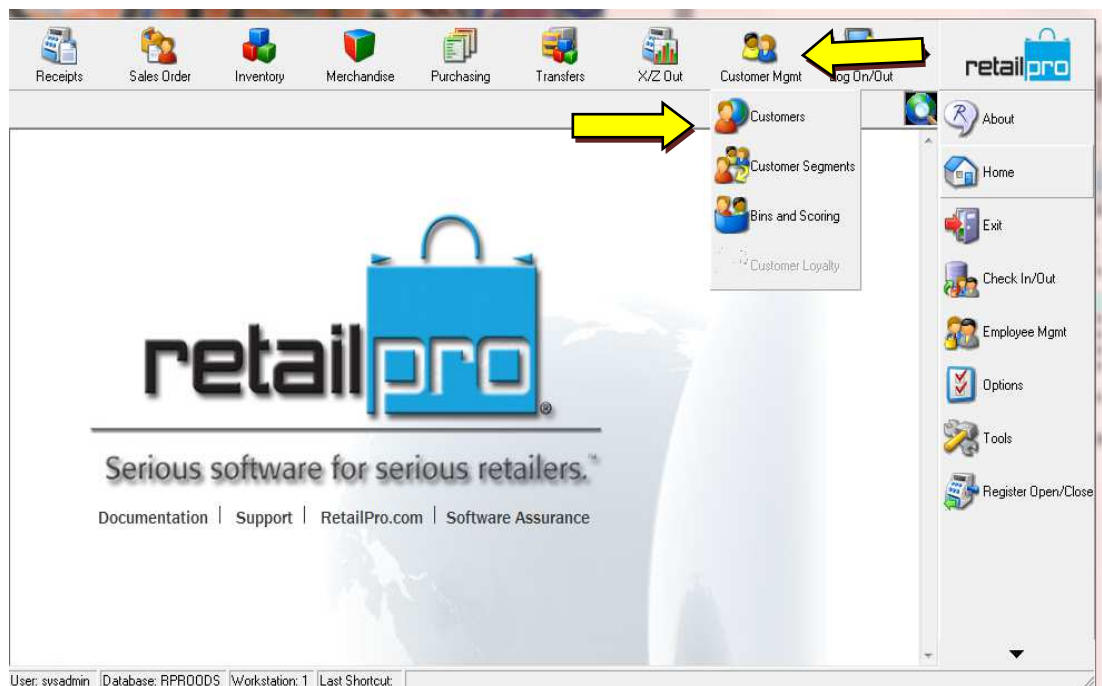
Receipts Sales Order Inventory Merchandise Purchasing Transfers X/Z Out Customer Mgmt Log On/Out

retailpro

Customers
Customer Segments
Bins and Scoring
Customer Loyalty

About
Home
Exit
Check In/Out
Employee Mgmt
Options
Tools
Register Open/Close

retailpro®

Serious software for serious retailers.™

Documentation | Support | RetailPro.com | Software Assurance

User: sysadmin | Database: RPROODS | Workstation: 1 | Last Shortcut: